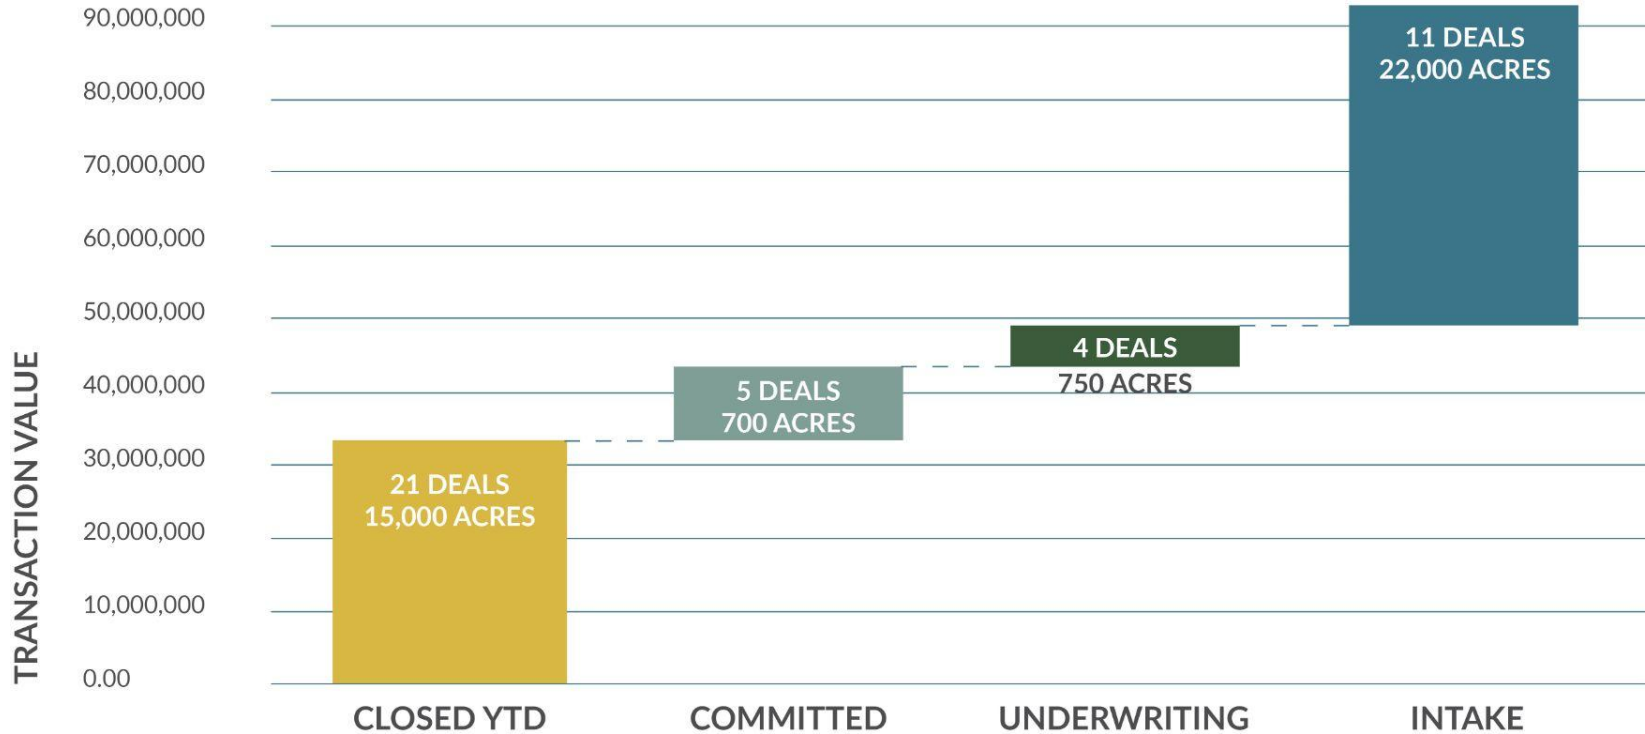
TRANSACTION VALUE

90,000,000
80,000,000
70,000,000
60,000,000
50,000,000
40,000,000
30,000,000
20,000,000
10,000,000
0.00

21 DEALS
15,000 ACRES

5 DEALS
700 ACRES

4 DEALS
750 ACRES

11 DEALS
22,000 ACRES

CLOSED YTD
COMMITTED
UNDERWRITING
INTAKE